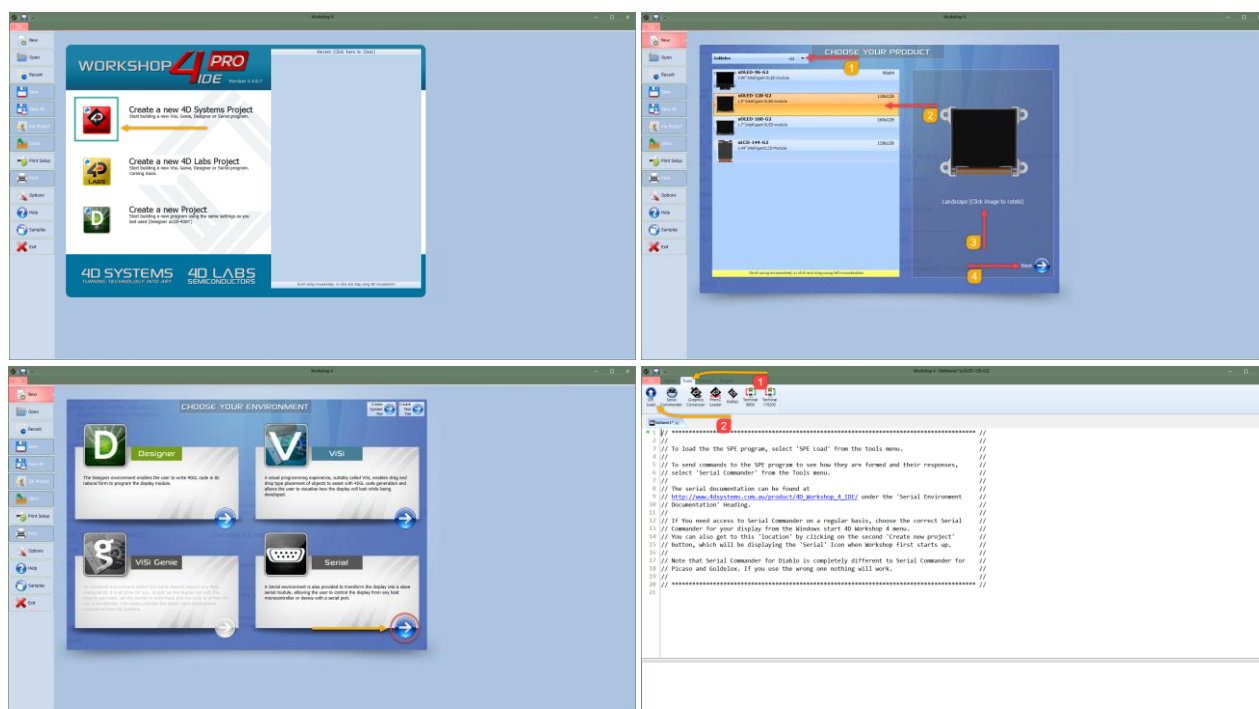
Workshop 4

New
Open
Recent
Save
Save As
Zip Project
Close
Print Setup
Print
Options
Help
Samples
Exit

WORKSHOP 4 IDE PRO
Version 4.4.0.7

Recent (Click here to Clear)

Create a new 4D Systems Project
Start building a new Visi, Genie, Designer or Serial program.

Create a new 4D Labs Project
Start building a new Visi, Genie, Designer or Serial program. Coming Soon.

Create a new Project
Start building a new program using the same settings as you last used (Designer uLCD-43DT)

4D SYSTEMS
TURNING TECHNOLOGY INTO ART
4D LABS
SEMICONDUCTORS

Workshop 4

CHOOSE YOUR PRODUCT

Goldelox

1
2
3
4

uOLED-96-G2
0.96" Intelligent OLED module
96x64

uOLED-128-G2
1.5" Intelligent OLED module
128x128

uOLED-160-G2
1.7" Intelligent OLED module
160x128

uLCD-144-G2
1.44" Intelligent LCD module
128x128

Landscape (Click image to rotate)

Next

Workshop 4

CHOOSE YOUR ENVIRONMENT

Designer
The Designer environment enables the user to write 4DGL code in its natural form to program the display module.

ViSi
A visual programming experience, suitably called ViSi, enables drag and drop type placement of objects to assist with 4DGL code generation and allows the user to visualise how the display will look while being developed.

ViSi Genie

Serial
A Serial environment is also provided to transform the display into a slave serial module, allowing the user to control the display from any host microcontroller or device with a serial port.

Workshop 4 - NoName1*[uOLED-128-G2]

Tools

1
2

SPE Load
Serial Commander
Graphics Composer
Font Tester
Terminal 9600
Terminal 115200

NoName1*

1 // ********************************************************************************** //
2 //                                                                                      //
3 // To load the the SPE program, select 'SPE Load' from the tools menu.                 //
4 //                                                                                      //
5 // To send commands to the SPE program to see how they are formed and their responses, //
6 // select 'Serial Commander' from the Tools menu.                                       //
7 //                                                                                      //
8 // The serial documentation can be found at                                             //
9 // http://www.4dsystems.com.au/product/4D_Workshop_4_IDE/ under the 'Serial Environment //
10 // Documentation' Heading.                                                              //
11 //                                                                                      //
12 // If You need access to Serial Commander on a regular basis, choose the correct Serial //
13 // Commander for your display from the Windows start 4D Workshop 4 menu.                //
14 // You can also get to this 'location' by clicking on the second 'Create new project'   //
15 // button, which will be displaying the 'Serial' Icon when Workshop first starts up.    //
16 //                                                                                      //
17 // Note that Serial Commander for Diablo is completely different to Serial Commander for //
18 // Picaso and Goldelox. If you use the wrong one nothing will work.                     //
19 //                                                                                      //
20 // ********************************************************************************** //
21